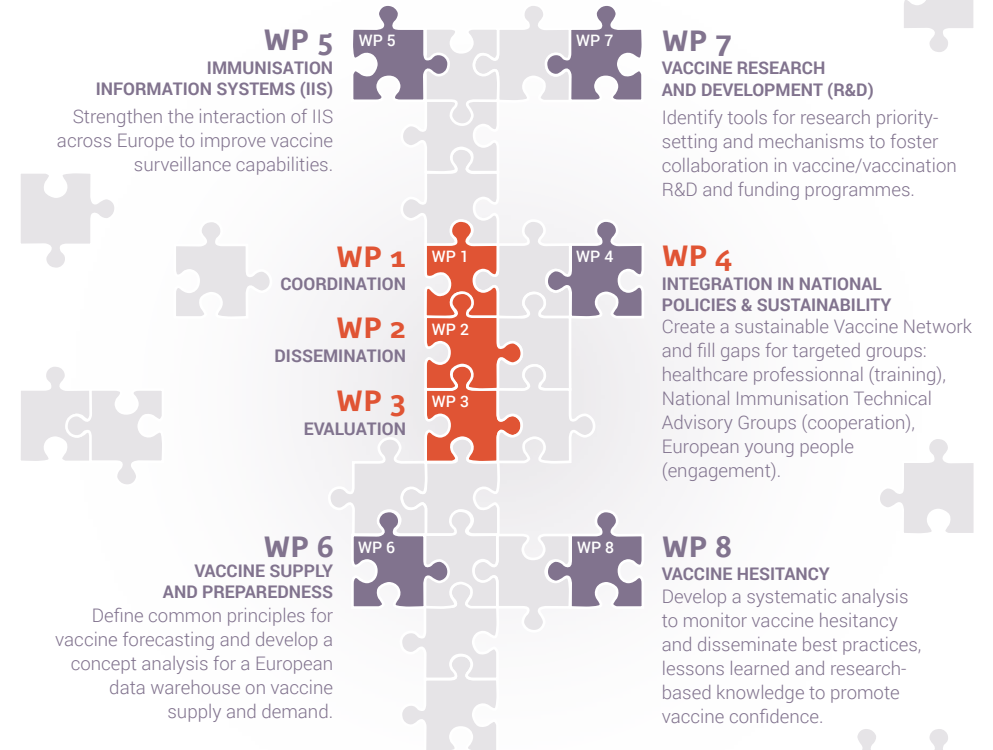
WP 5
IMMUNISATION INFORMATION SYSTEMS (IIS)
Strengthen the interaction of IIS across Europe to improve vaccine surveillance capabilities.

WP 5

WP 7

WP 7
VACCINE RESEARCH AND DEVELOPMENT (R&D)
Identify tools for research priority-setting and mechanisms to foster collaboration in vaccine/vaccination R&D and funding programmes.

WP 1
COORDINATION

WP 1

WP 4

WP 4
INTEGRATION IN NATIONAL POLICIES & SUSTAINABILITY
Create a sustainable Vaccine Network and fill gaps for targeted groups: healthcare professionnal (training), National Immunisation Technical Advisory Groups (cooperation), European young people (engagement).

WP 2
DISSEMINATION

WP 2

WP 3
EVALUATION

WP 3

WP 6
VACCINE SUPPLY AND PREPAREDNESS
Define common principles for vaccine forecasting and develop a concept analysis for a European data warehouse on vaccine supply and demand.

WP 6

WP 8

WP 8
VACCINE HESITANCY
Develop a systematic analysis to monitor vaccine hesitancy and disseminate best practices, lessons learned and research-based knowledge to promote vaccine confidence.